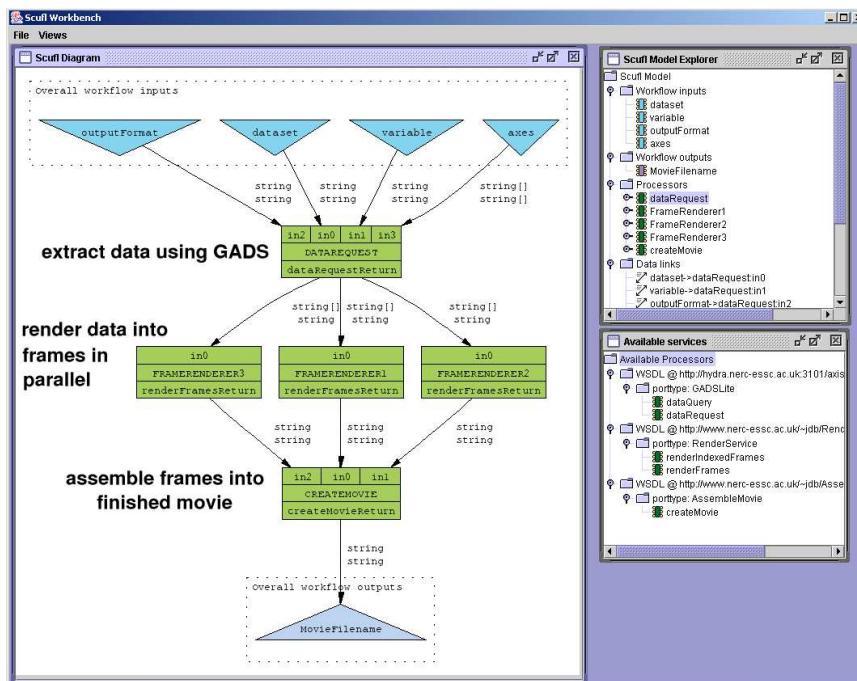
Scufl Workbench

File Views

Scufl Diagram

Overall workflow inputs

outputFormat

dataset

variable

axes

string string

string string

string string

string[] string[]

in2 | in0 | in1 | in3

DATAREQUEST

dataRequestReturn

extract data using GADS

string[] string

string[] string

string[] string

render data into frames in parallel

in0

FRAMERENDERER3

renderFramesReturn

in0

FRAMERENDERER1

renderFramesReturn

in0

FRAMERENDERER2

renderFramesReturn

string string

string string

string string

assemble frames into finished movie

in2 | in0 | in1

CREATEMOVIE

createMovieReturn

string string

Overall workflow outputs

MovieFilename

Scufl Model Explorer

Scufl Model

Workflow inputs

dataset

variable

outputFormat

axes

Workflow outputs

MovieFilename

Processors

dataRequest

FrameRenderer1

FrameRenderer2

FrameRenderer3

createMovie

Data links

dataset->dataRequest:in0

variable->dataRequest:in1

outputFormat->dataRequest:in2

Available services

Available Processors

WSDL @ http://hydra.nerc-essc.ac.uk:3101/axis

porttype: GADSLite

dataQuery

dataRequest

WSDL @ http://www.nerc-essc.ac.uk/~jdb/Renc

porttype: RenderService

renderIndexedFrames

renderFrames

WSDL @ http://www.nerc-essc.ac.uk/~jdb/Asse

porttype: AssembleMovie

createMovie